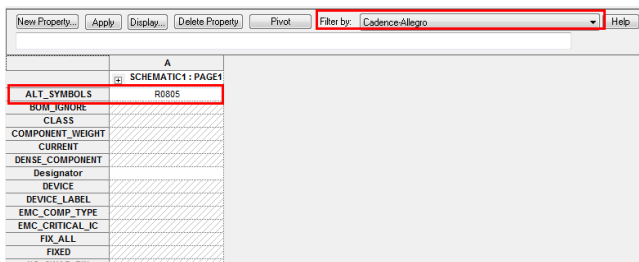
New Property... Apply Display... Delete Property Pivot Filter by: Cadence-Allegro Help

|  | A |
|---|---|
|  | SCHEMATIC1 : PAGE1 |
| ALT_SYMBOLS | R0805 |
| BOM_IGNORE |  |
| CLASS |  |
| COMPONENT_WEIGHT |  |
| CURRENT |  |
| DENSE_COMPONENT |  |
| Designator |  |
| DEVICE |  |
| DEVICE_LABEL |  |
| EMC_COMP_TYPE |  |
| EMC_CRITICAL_IC |  |
| FIX_ALL |  |
| FIXED |  |